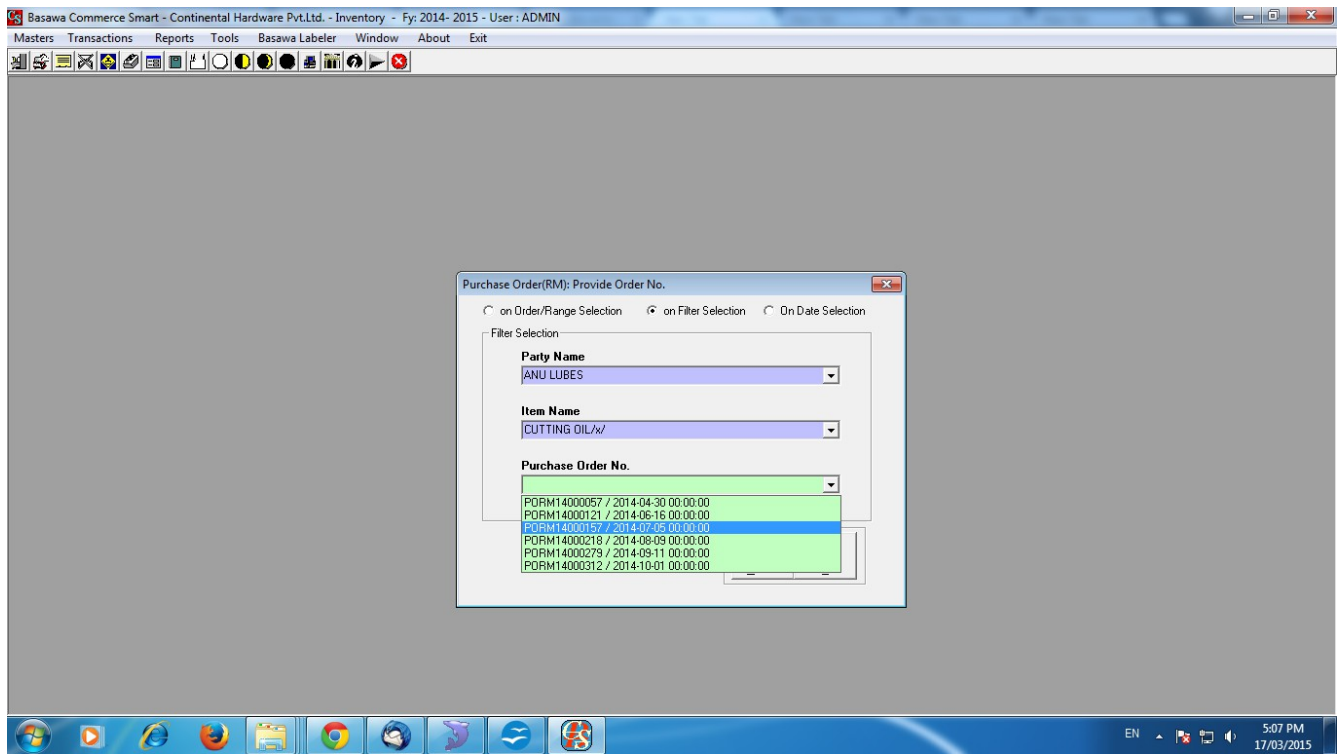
Basawa Commerce Smart - Continental Hardware Pvt.Ltd. - Inventory - Fy: 2014- 2015 - User : ADMIN

Masters Transactions Reports Tools Basawa Labeler Window About Exit

Purchase Order(RM): Provide Order No.

on Order/Range Selection on Filter Selection On Date Selection

Filter Selection

Party Name

ANU LUBES

Item Name

CUTTING OIL/x/

Purchase Order No.

PORM14000057 / 2014-04-30 00:00:00
PORM14000121 / 2014-06-16 00:00:00
PORM14000157 / 2014-07-05 00:00:00
PORM14000218 / 2014-08-09 00:00:00
PORM14000279 / 2014-09-11 00:00:00
PORM14000312 / 2014-10-01 00:00:00

EN 5:07 PM 17/03/2015